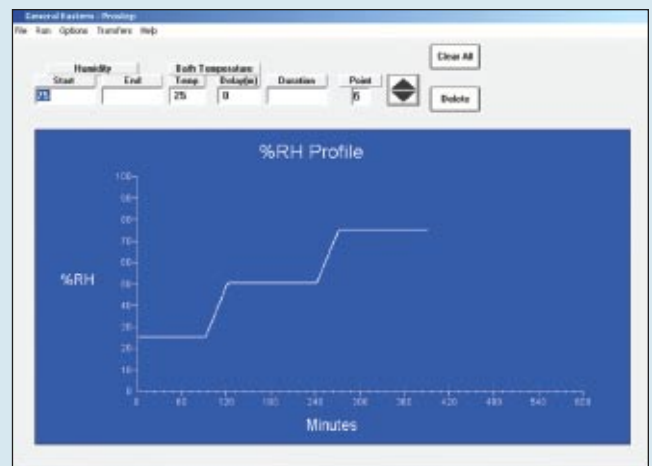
General Eastern - Proslog

File Run Options Transfers Help

Humidity

Start

End

Bath Temperature

Temp

Delay(m)

Duration

Point

Clear All

Delete

25

25

0

6

%RH Profile

100
90
80
70
60
50
40
30
20
10
0

%RH

0 60 120 180 240 300 360 420 480 540 600

Minutes